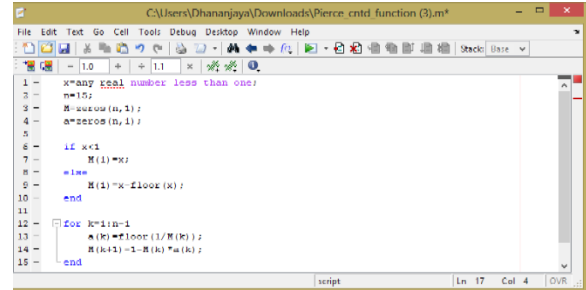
C:\Users\Dhananjaya\Downloads\Pierce_cntd_function (3).m*

File Edit Text Go Cell Tools Debug Desktop Window Help

Stack: Base

- 1.0 + ÷ 1.1 ×

1 — x=any real number less than one;
2 — n=15;
3 — M=zeros(n,1);
4 — a=zeros(n,1);
5
6 — if x<1
7 — M(1)=x;
8 — else
9 — M(1)=x-floor(x);
10 — end
11
12 — for k=1:n-1
13 — a(k)=floor(1/M(k));
14 — M(k+1)=1-M(k)*a(k);
15 — end

script Ln 17 Col 4 OVR